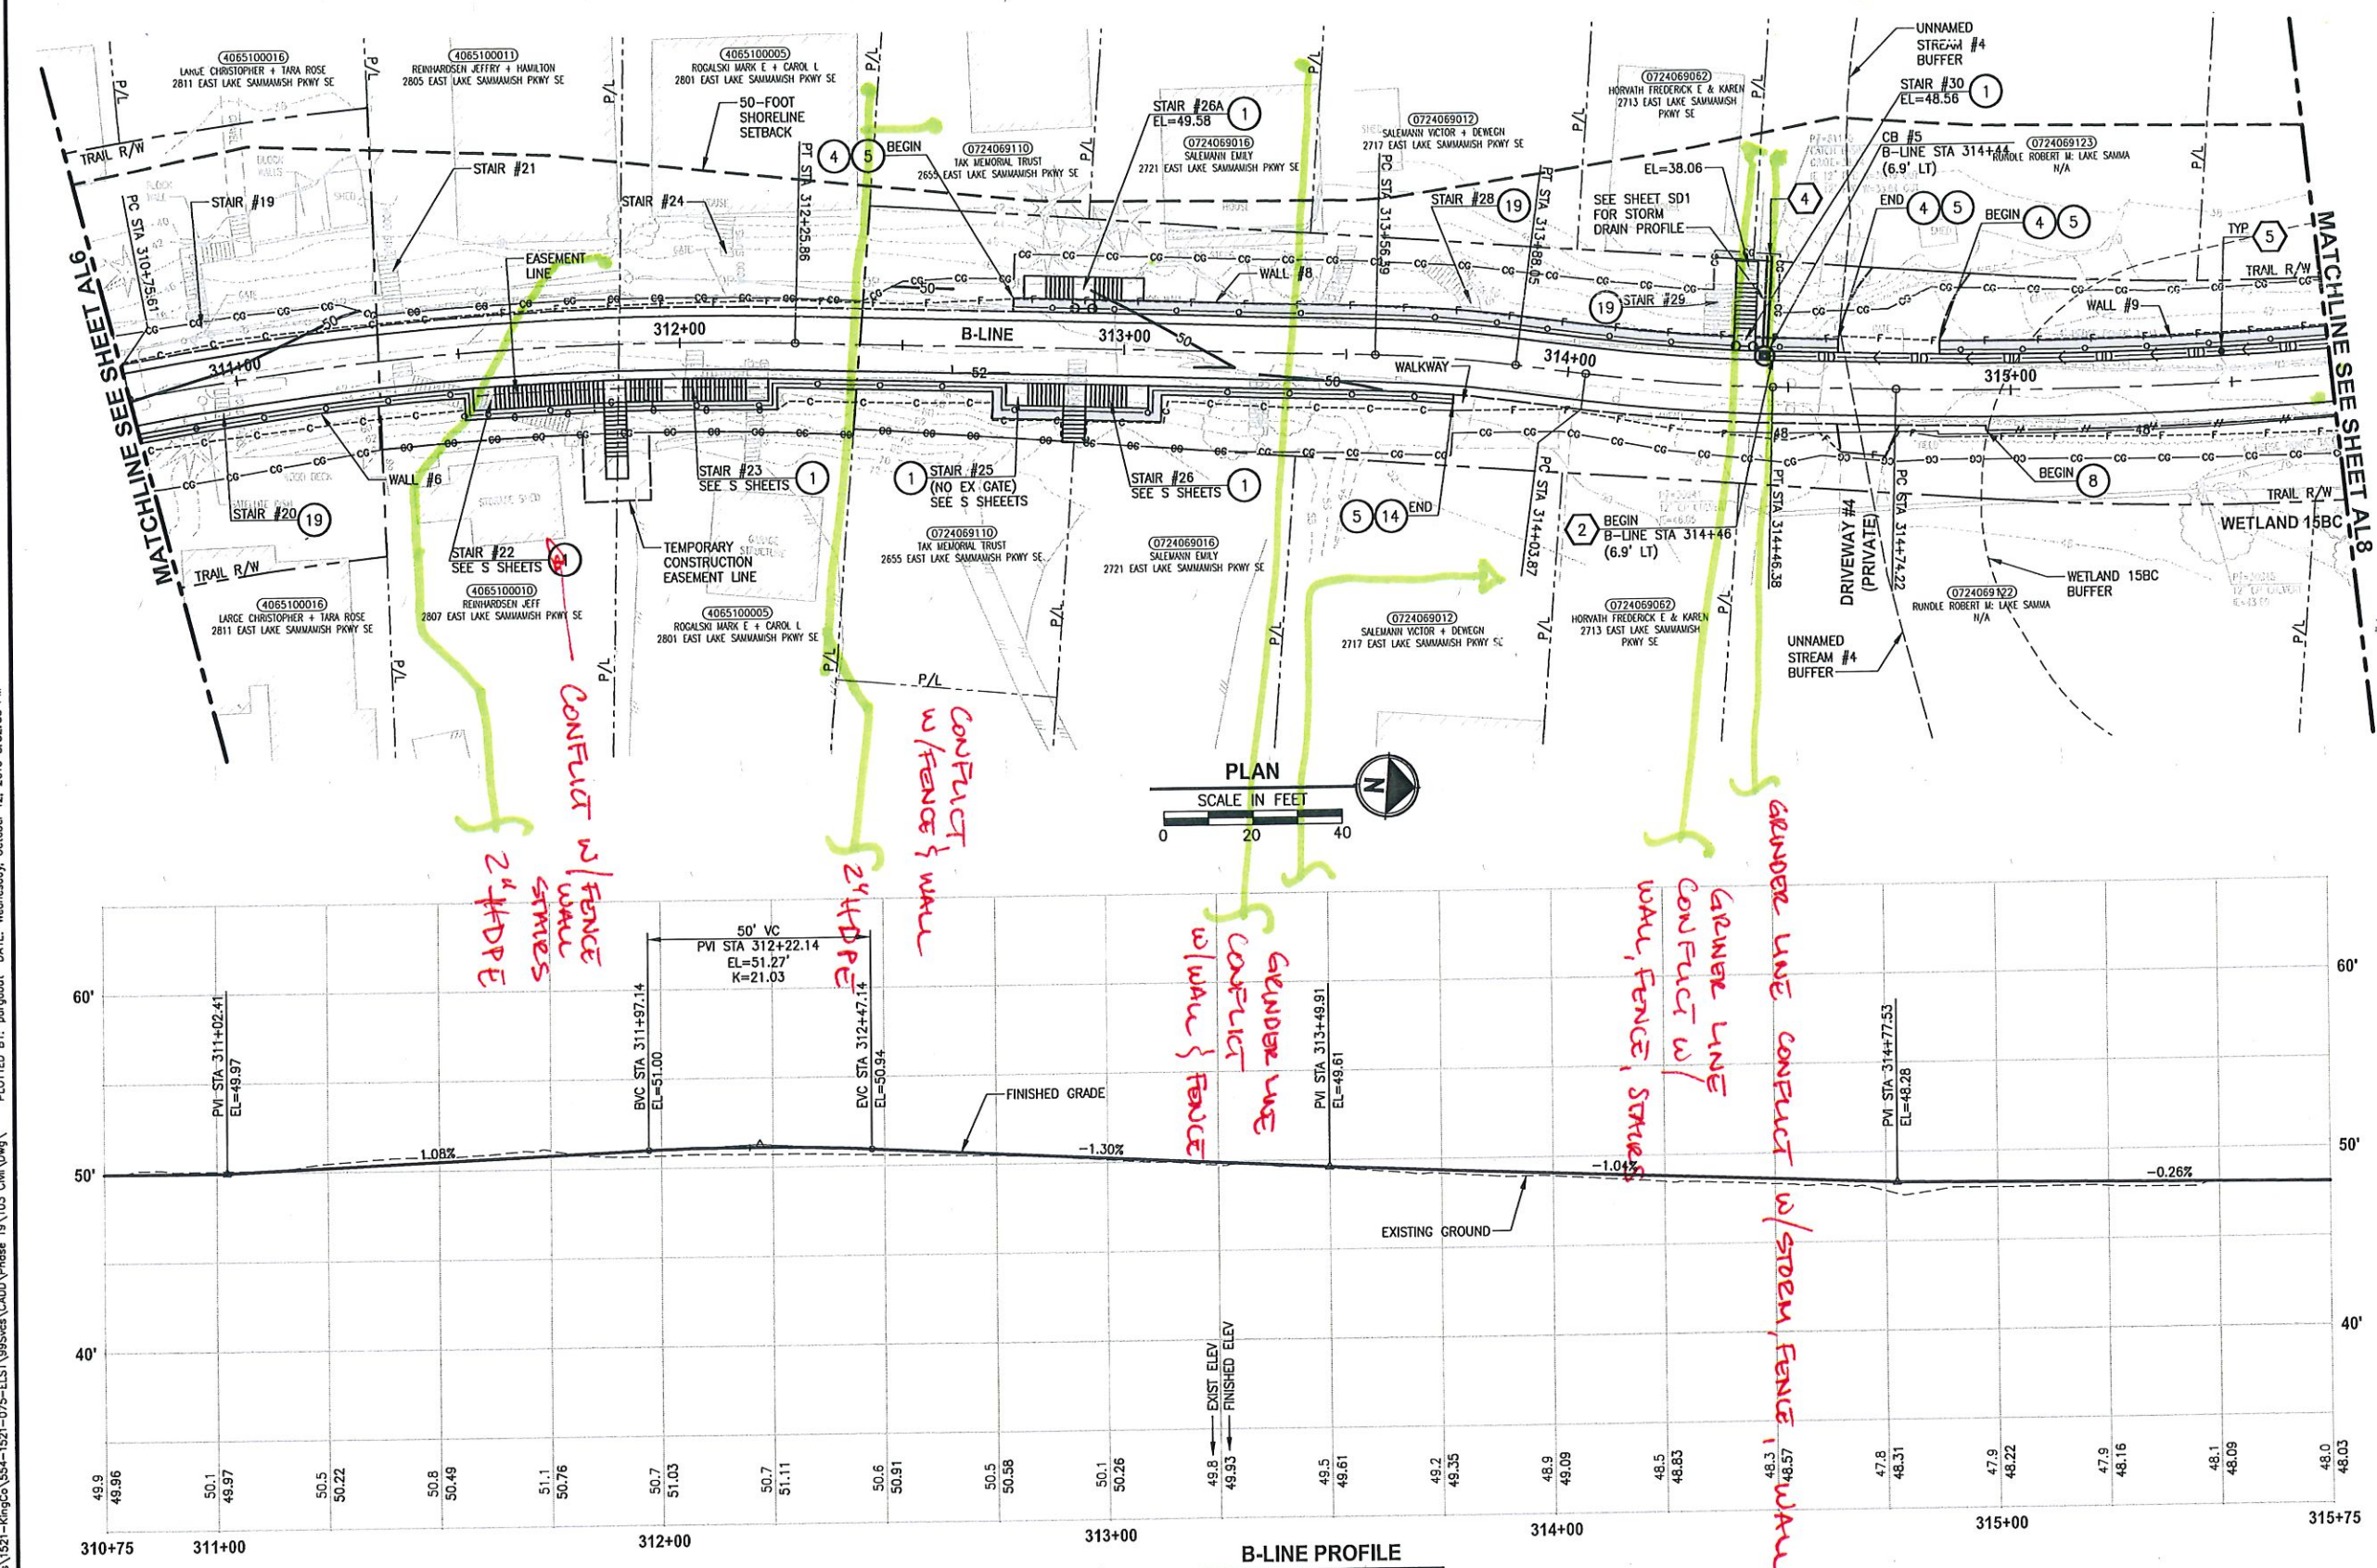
4065100016
LARGE CHRISTOPHER + TARA ROSE
2811 EAST LAKE SAMMAMISH PKWY SE

4065100011
REINHARDSEN JEFFRY + HAMILTON
2805 EAST LAKE SAMMAMISH PKWY SE

4065100005
ROGALSKI MARK E + CAROL L
2801 EAST LAKE SAMMAMISH PKWY SE

P/L

TRAIL R/W

50-FOOT SHORELINE SETBACK

STAIR #21

STAIR #19

STAIR #24

PC STA 310+75.61

PT STA 312+25.86

4 5 BEGIN

0724069110
TAK MEMORIAL TRUST
2655 EAST LAKE SAMMAMISH PKWY SE

STAIR #26A 1
EL=49.58

0724069016
SALEMANN EMILY
2721 EAST LAKE SAMMAMISH PKWY SE

0724069012
SALEMANN VICTOR + DEWEGN
2717 EAST LAKE SAMMAMISH PKWY SE

PC STA 313+56.59

STAIR #28 19

PT STA 313+88.05

0724069062
HORVATH FREDERICK E & KAREN
2713 EAST LAKE SAMMAMISH PKWY SE

UNNAMED STREAM #4 BUFFER

STAIR #30 1
EL=48.56

EL=38.06

CB #5
B-LINE STA 314+44
(6.9' LT)

0724069123
RUNDLE ROBERT M: LAKE SAMMA
N/A

SEE SHEET SD1 FOR STORM DRAIN PROFILE

4

END 4 5

BEGIN 4 5

TYP 5

TRAIL R/W

EASEMENT LINE

WALL #8

STAIR #29 19

WALL #9

312+00

B-LINE

313+00

311+00

314+00

315+00

WALKWAY

MATCHLINE SEE SHEET AL6

MATCHLINE SEE SHEET AL8

WALL #6

STAIR #23
SEE S SHEETS 1

1 STAIR #25
(NO EX GATE)
SEE S SHEEETS

STAIR #26
SEE S SHEETS 1

5 14 END

PC STA 314+03.87

2 BEGIN
B-LINE STA 314+46
(6.9' LT)

PT STA 314+46.38

DRIVEWAY #4 (PRIVATE)

PC STA 314+74.22

BEGIN 8

TRAIL R/W

WETLAND 15BC

STAIR #20 19

STAIR #22
SEE S SHEETS 1

TEMPORARY CONSTRUCTION EASEMENT LINE

TRAIL R/W

4065100016
LARGE CHRISTOPHER + TARA ROSE
2811 EAST LAKE SAMMAMISH PKWY SE

4065100010
REINHARDSEN JEFF
2807 EAST LAKE SAMMAMISH PKWY SE

4065100005
ROGALSKI MARK E + CAROL L
2801 EAST LAKE SAMMAMISH PKWY SE

0724069110
TAK MEMORIAL TRUST
2655 EAST LAKE SAMMAMISH PKWY SE

0724069016
SALEMANN EMILY
2721 EAST LAKE SAMMAMISH PKWY SE

0724069012
SALEMANN VICTOR + DEWEGN
2717 EAST LAKE SAMMAMISH PKWY SE

0724069062
HORVATH FREDERICK E & KAREN
2713 EAST LAKE SAMMAMISH PKWY SE

0724069122
RUNDLE ROBERT M: LAKE SAMMA
N/A

WETLAND 15BC BUFFER

UNNAMED STREAM #4 BUFFER

P/L

CONFLICT W/FENCE WALL STAIRS
2" HDPE

CONFLICT W/FENCE & WALL
2" HDPE

GRINDER LINE CONFLICT W/WALL & FENCE

GRINDER LINE CONFLICT W/ WALL, FENCE, STAIRS

GRINDER LINE CONFLICT W/STORM, FENCE, WALL

PLAN
SCALE IN FEET
0 20 40

50' VC
PVI STA 312+22.14
EL=51.27'
K=21.03

PVI STA 311+02.41
EL=49.97

BVC STA 311+97.14
EL=51.00

EVC STA 312+47.14
EL=50.94

FINISHED GRADE

PVI STA 313+49.91
EL=49.61

PVI STA 314+77.53
EL=48.28

1.08%
-1.30%
-1.04%
-0.26%

EXISTING GROUND

EXIST ELEV
FINISHED ELEV

60'
50'
40'

| 49.9 | 50.1 | 50.5 | 50.8 | 51.1 | 50.7 | 50.7 | 50.6 | 50.5 | 50.1 | 49.8 | 49.5 | 49.2 | 48.9 | 48.5 | 48.3 | 47.8 | 47.9 | 47.9 | 48.1 | 48.0 |
|---|---|---|---|---|---|---|---|---|---|---|---|---|---|---|---|---|---|---|---|---|
| 49.96 | 49.97 | 50.22 | 50.49 | 50.76 | 51.03 | 51.11 | 50.91 | 50.58 | 50.26 | 49.93 | 49.61 | 49.35 | 49.09 | 48.83 | 48.57 | 48.31 | 48.22 | 48.16 | 48.09 | 48.03 |

310+75
311+00
312+00
313+00
314+00
315+00
315+75

B-LINE PROFILE